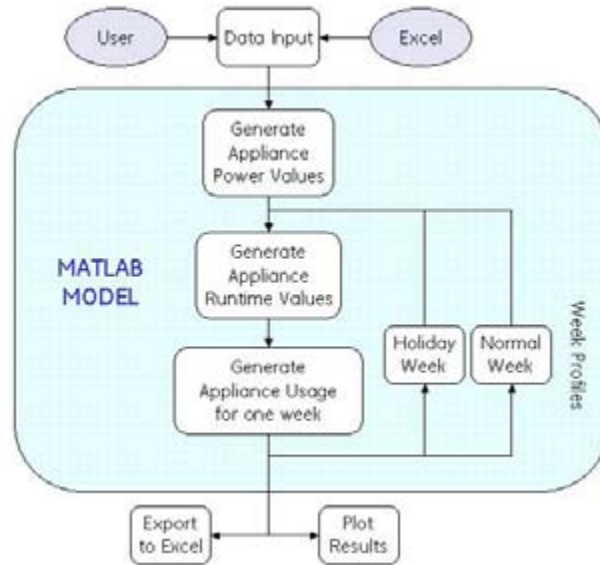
User

Data Input

Excel

MATLAB MODEL

Generate Appliance Power Values

Generate Appliance Runtime Values

Generate Appliance Usage for one week

Holiday Week

Normal Week

Week Profiles

Export to Excel

Plot Results